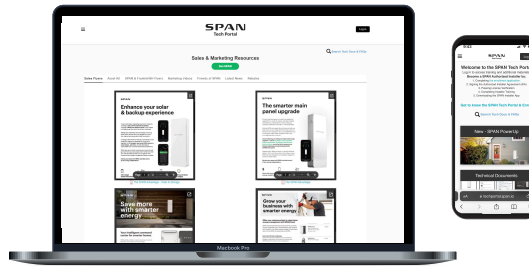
SPAN
Tech Portal

Login

Sales & Marketing Resources

Search Tech Docs & FAQs

Sales Flyers

Enhance your solar & backup experience

The smarter main panel upgrade

Save more with smarter energy

Grow your business with smarter energy

Macbook Pro

SPAN

Welcome to the SPAN Tech Portal

Get to know the SPAN Tech Portal

Search Tech Docs & FAQs

New - SPAN Power-Up

Technical Documents